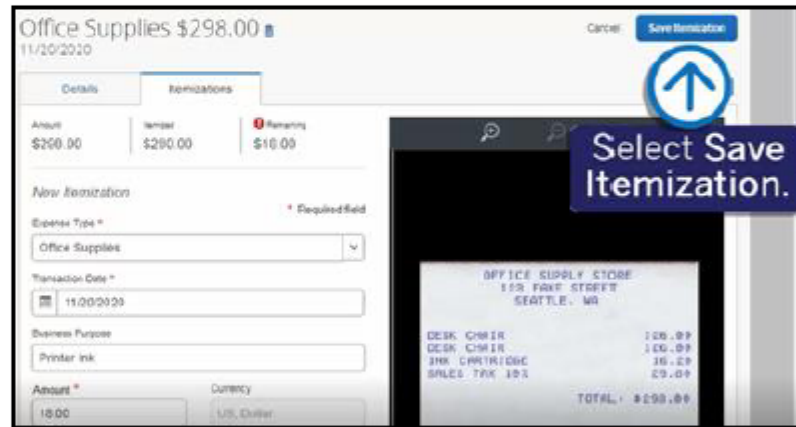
Office Supplies $298.00
11/20/2020

Cancel
Save Itemization

Details
Itemizations

Amount
$298.00

Itemized
$280.00

Remaining
$18.00

New Itemization

* Required field

Expense Type *
Office Supplies

Transaction Date *
11/20/2020

Business Purpose
Printer Ink

Amount *
18.00

Currency
US, Dollar

Select Save Itemization.

OFFICE SUPPLY STORE
123 FAKE STREET
SEATTLE, WA

DESK CHAIR 108.09
DESK CHAIR 100.09
INK CARTRIDGE 16.29
SALES TAX 10% 23.04

TOTAL: $298.00